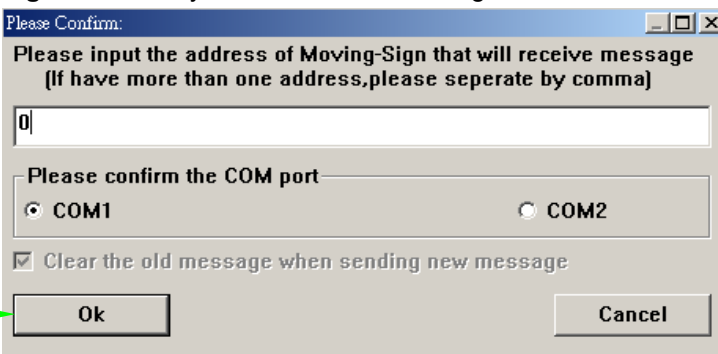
Please Confirm:

Please input the address of Moving-Sign that will receive message
(If have more than one address,please seperate by comma)

0

Please confirm the COM port

COM1

COM2

Clear the old message when sending new message

Ok

Cancel